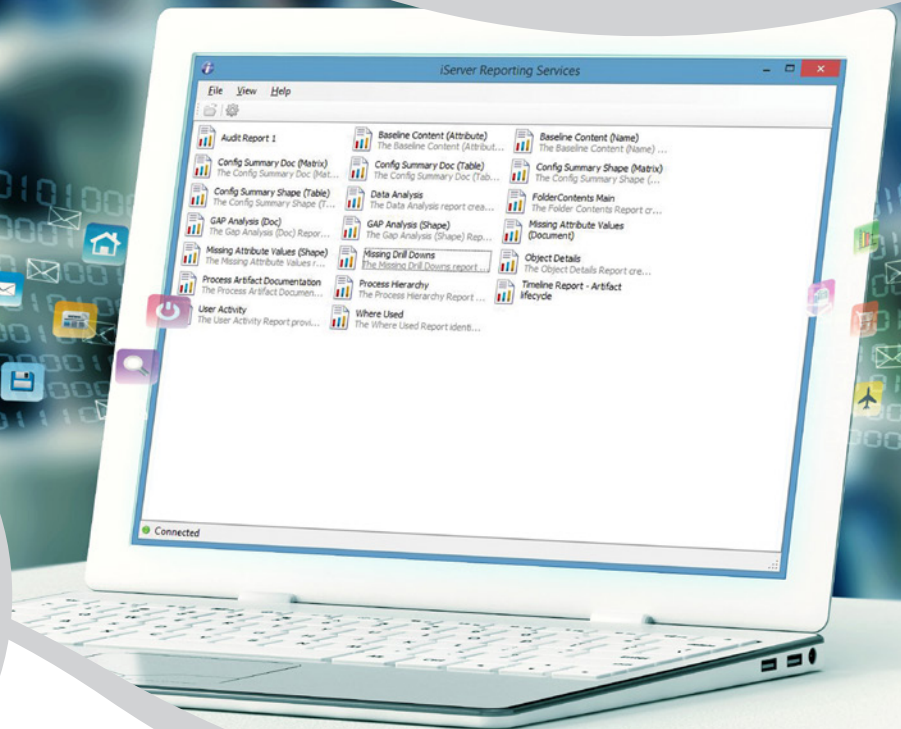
iServer Reporting Services

File View Help

Audit Report 1

Baseline Content (Attribute)
The Baseline Content (Attribut...

Baseline Content (Name)
The Baseline Content (Name) ...

Config Summary Doc (Matrix)
The Config Summary Doc (Mat...

Config Summary Doc (Table)
The Config Summary Doc (Tab...

Config Summary Shape (Matrix)
The Config Summary Shape (...

Config Summary Shape (Table)
The Config Summary Shape (T...

Data Analysis
The Data Analysis report crea...

FolderContents Main
The Folder Contents Report cr...

GAP Analysis (Doc)
The Gap Analysis (Doc) Repor...

GAP Analysis (Shape)
The Gap Analysis (Shape) Rep...

Missing Attribute Values (Document)

Missing Attribute Values (Shape)
The Missing Attribute Values r...

Missing Drill Downs
The Missing Drill Downs report ...

Object Details
The Object Details Report cre...

Process Artifact Documentation
The Process Artifact Documen...

Process Hierarchy
The Process Hierarchy Report ...

Timeline Report - Artifact lifecycle

User Activity
The User Activity Report provi...

Where Used
The Where Used Report identi...

Connected